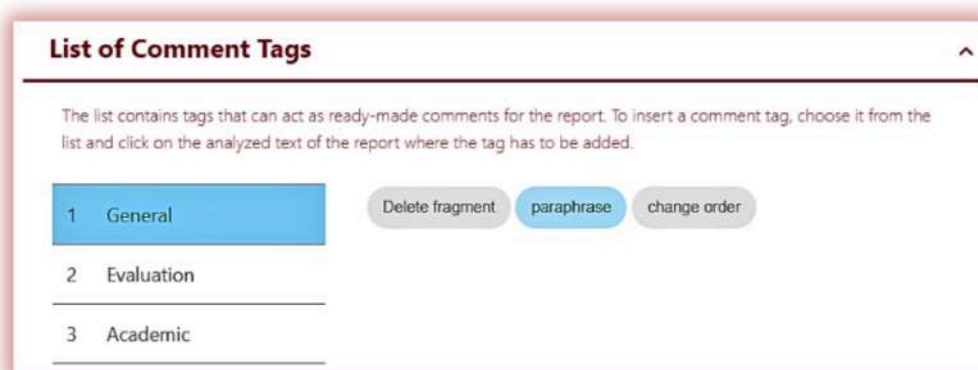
List of Comment Tags

The list contains tags that can act as ready-made comments for the report. To insert a comment tag, choose it from the list and click on the analyzed text of the report where the tag has to be added.

1 General

2 Evaluation

3 Academic

Delete fragment

paraphrase

change order